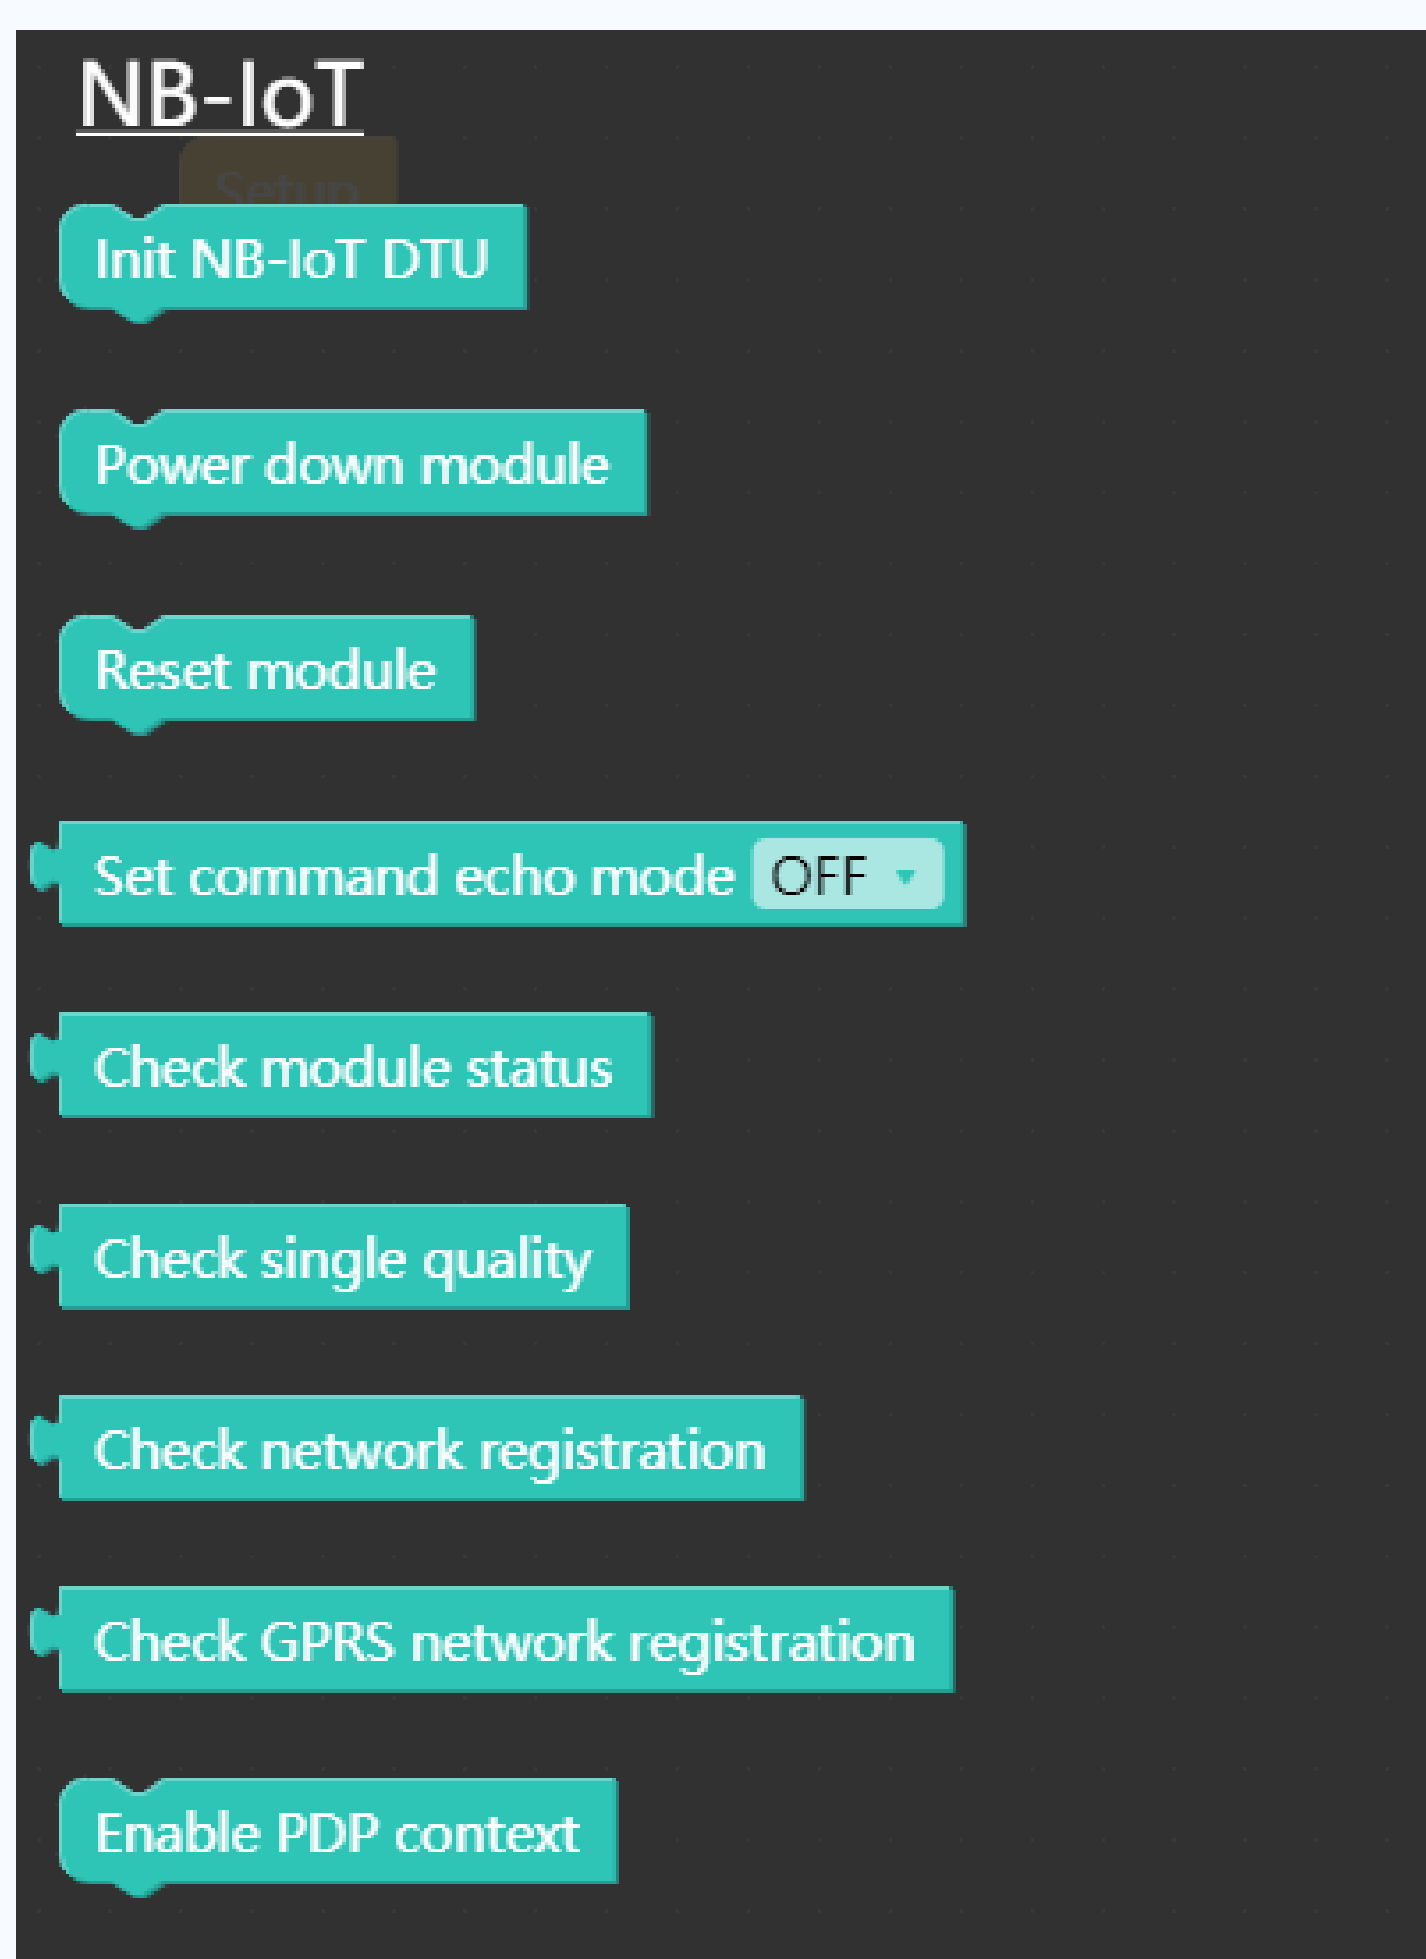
NB-IoT

Setup

Init NB-IoT DTU

Power down module

Reset module

Set command echo mode OFF

Check module status

Check single quality

Check network registration

Check GPRS network registration

Enable PDP context